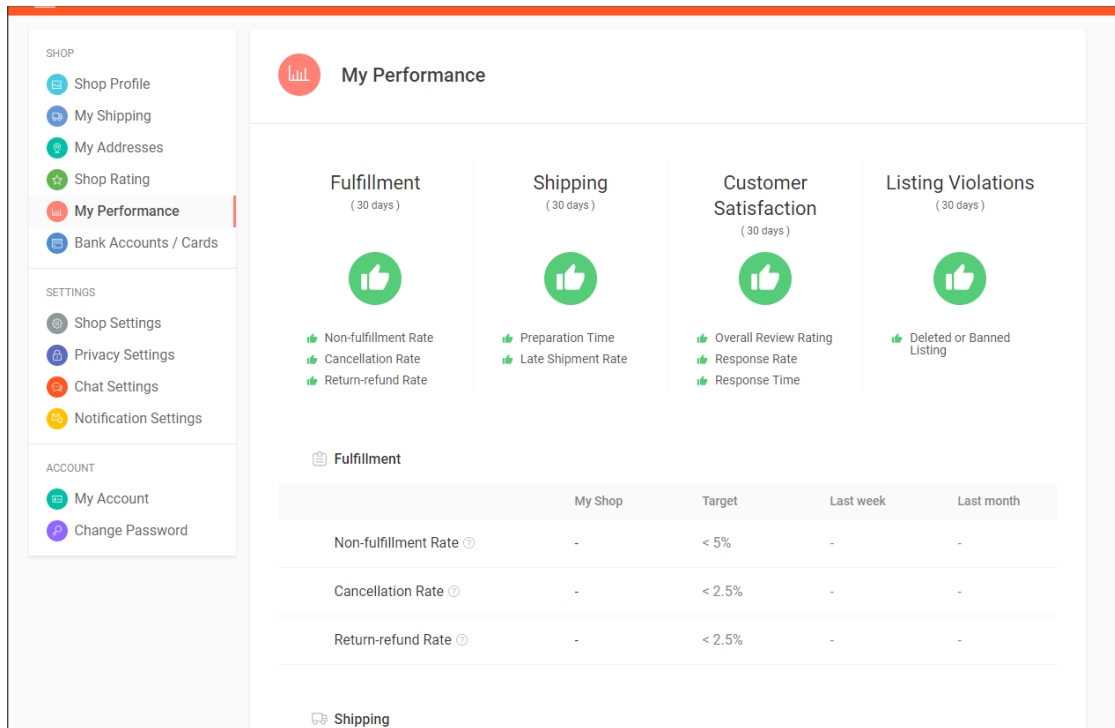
SHOP
Shop Profile
My Shipping
My Addresses
Shop Rating
My Performance
Bank Accounts / Cards

SETTINGS
Shop Settings
Privacy Settings
Chat Settings
Notification Settings

ACCOUNT
My Account
Change Password

My Performance

Fulfillment
( 30 days )

Non-fulfillment Rate
Cancellation Rate
Return-refund Rate

Shipping
( 30 days )

Preparation Time
Late Shipment Rate

Customer Satisfaction
( 30 days )

Overall Review Rating
Response Rate
Response Time

Listing Violations
( 30 days )

Deleted or Banned Listing

Fulfillment

| | My Shop | Target | Last week | Last month |
|---|---|---|---|---|
| Non-fulfillment Rate | - | < 5% | - | - |
| Cancellation Rate | - | < 2.5% | - | - |
| Return-refund Rate | - | < 2.5% | - | - |

Shipping